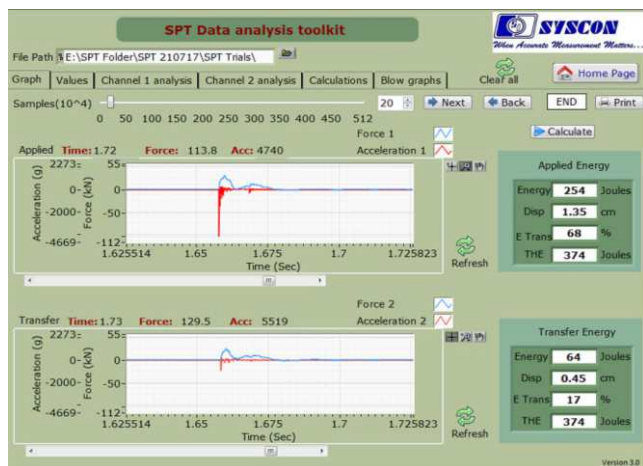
SPT Data analysis toolkit

SYSCON
When Accurate Measurement Matters...

File Path E:\SPT Folder\SPT 210717\SPT Trials\

Graph | Values | Channel 1 analysis | Channel 2 analysis | Calculations | Blow graphs

Clear all

Home Page

Samples(10^4)
0 50 100 150 200 250 300 350 400 450 512

20

Next

Back

END

Print

Calculate

Force 1
Acceleration 1

Applied Time: 1.72 Force: 113.8 Acc: 4740

Acceleration (g)
2273
0
-2000
-4669

Force (kN)
55
0
-50
-112

1.625514 1.65 1.675 1.7 1.725823
Time (Sec)

Refresh

Applied Energy

| | | |
|---|---|---|
| Energy | 254 | Joules |
| Disp | 1.35 | cm |
| E Trans | 68 | % |
| THE | 374 | Joules |

Force 2
Acceleration 2

Transfer Time: 1.73 Force: 129.5 Acc: 5519

Acceleration (g)
2273
0
-2000
-4669

Force (kN)
55
0
-50
-112

1.625514 1.65 1.675 1.7 1.725823
Time (Sec)

Refresh

Transfer Energy

| | | |
|---|---|---|
| Energy | 64 | Joules |
| Disp | 0.45 | cm |
| E Trans | 17 | % |
| THE | 374 | Joules |

Version 3.0